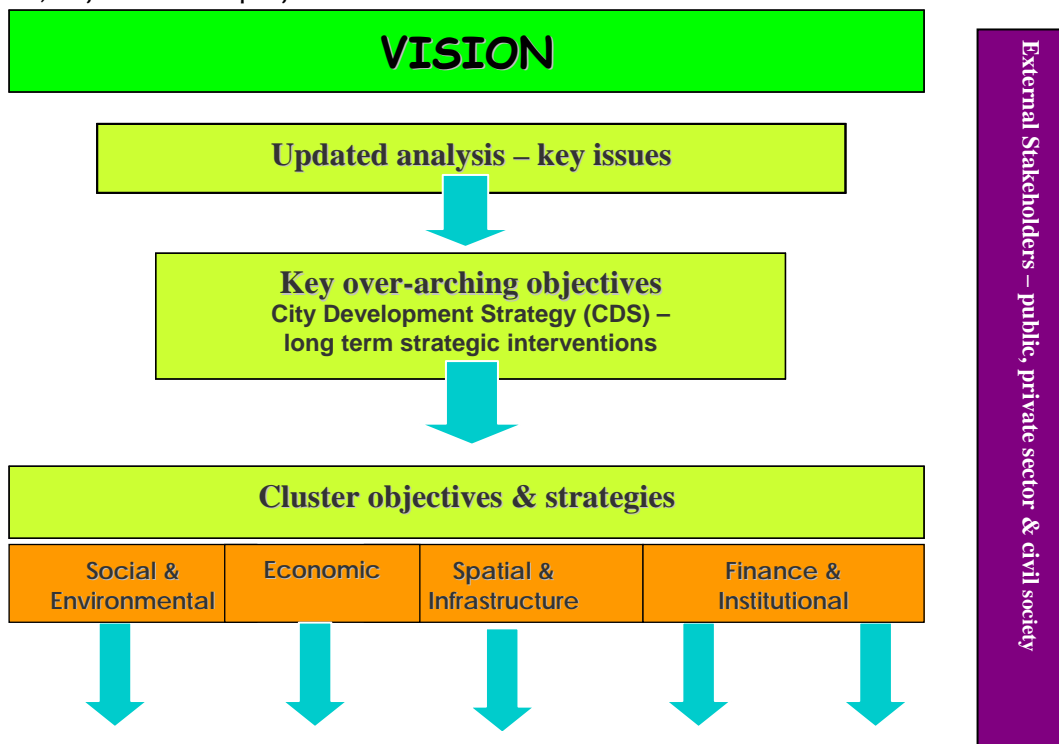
VISION

Updated analysis – key issues

Key over-arching objectives
City Development Strategy (CDS) – long term strategic interventions

Cluster objectives & strategies

| Social & Environmental | Economic | Spatial & Infrastructure | Finance & Institutional |
|---|---|---|---|

External Stakeholders – public, private sector & civil society